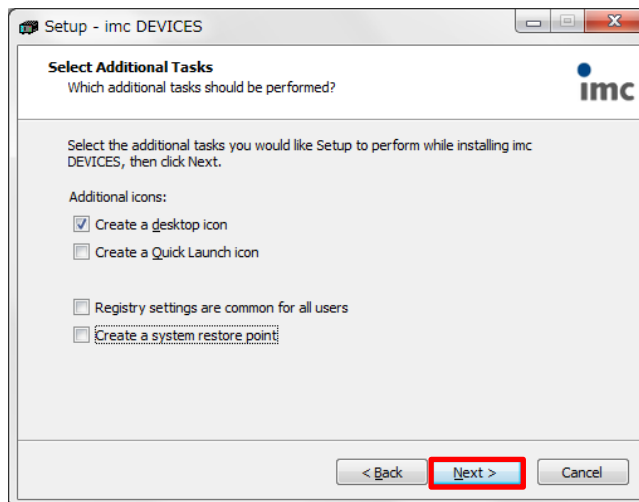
Setup - imc DEVICES

Select Additional Tasks
Which additional tasks should be performed?

imc

Select the additional tasks you would like Setup to perform while installing imc DEVICES, then click Next.

Additional icons:

Create a desktop icon

Create a Quick Launch icon

Registry settings are common for all users

Create a system restore point

< Back

Next >

Cancel